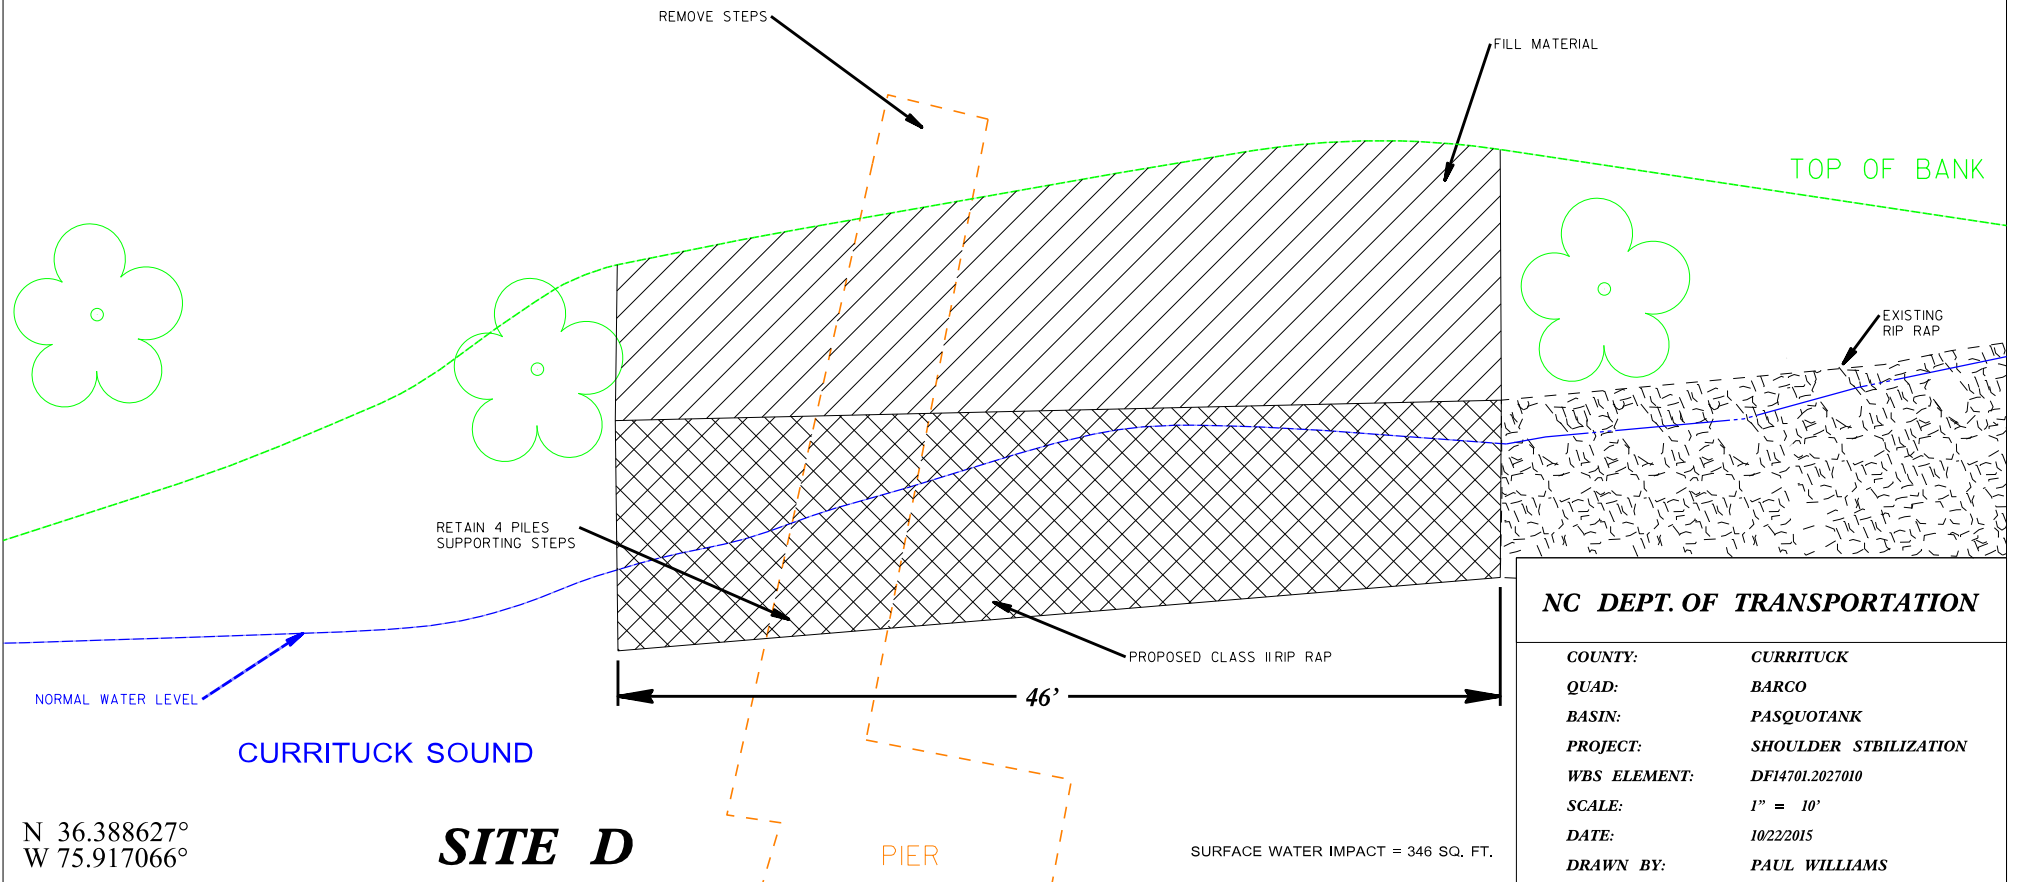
REMOVE STEPS

FILL MATERIAL

TOP OF BANK

EXISTING RIP RAP

RETAIN 4 PILES SUPPORTING STEPS

PROPOSED CLASS II RIP RAP

46'

NORMAL WATER LEVEL

CURRITUCK SOUND

N 36.388627°
W 75.917066°

SITE D

PIER

SURFACE WATER IMPACT = 346 SQ. FT.

NC DEPT. OF TRANSPORTATION

| | |
|---|---|
| COUNTY: | CURRITUCK |
| QUAD: | BARCO |
| BASIN: | PASQUOTANK |
| PROJECT: | SHOULDER STBILIZATION |
| WBS ELEMENT: | DF14701.2027010 |
| SCALE: | 1" = 10' |
| DATE: | 10/22/2015 |
| DRAWN BY: | PAUL WILLIAMS |